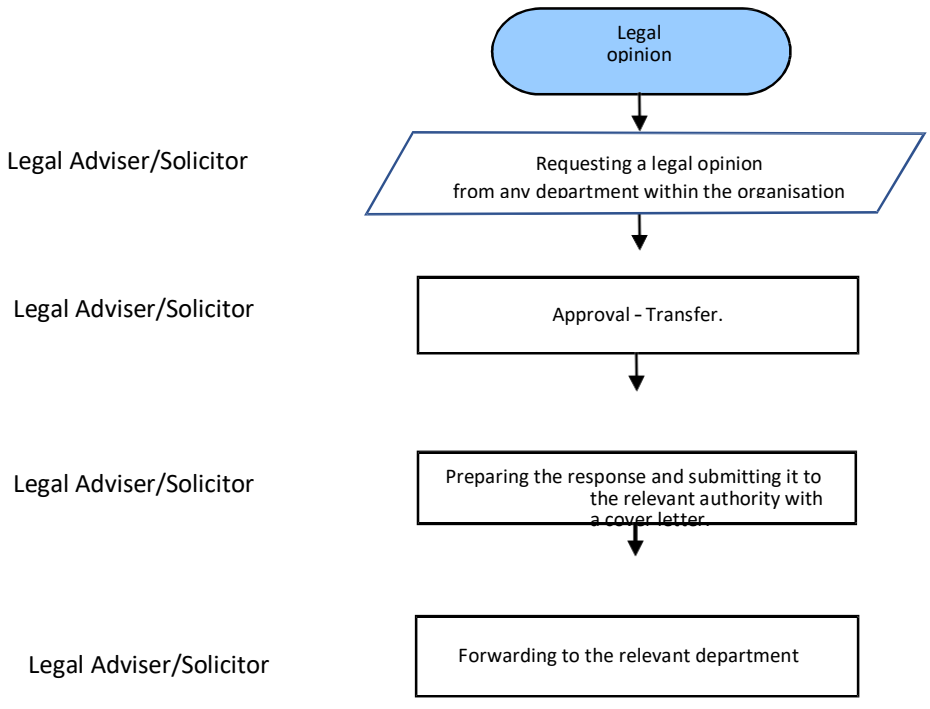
Legal opinion

Legal Adviser/Solicitor

Requesting a legal opinion from any department within the organisation

Legal Adviser/Solicitor

Approval - Transfer.

Legal Adviser/Solicitor

Preparing the response and submitting it to the relevant authority with a cover letter.

Legal Adviser/Solicitor

Forwarding to the relevant department